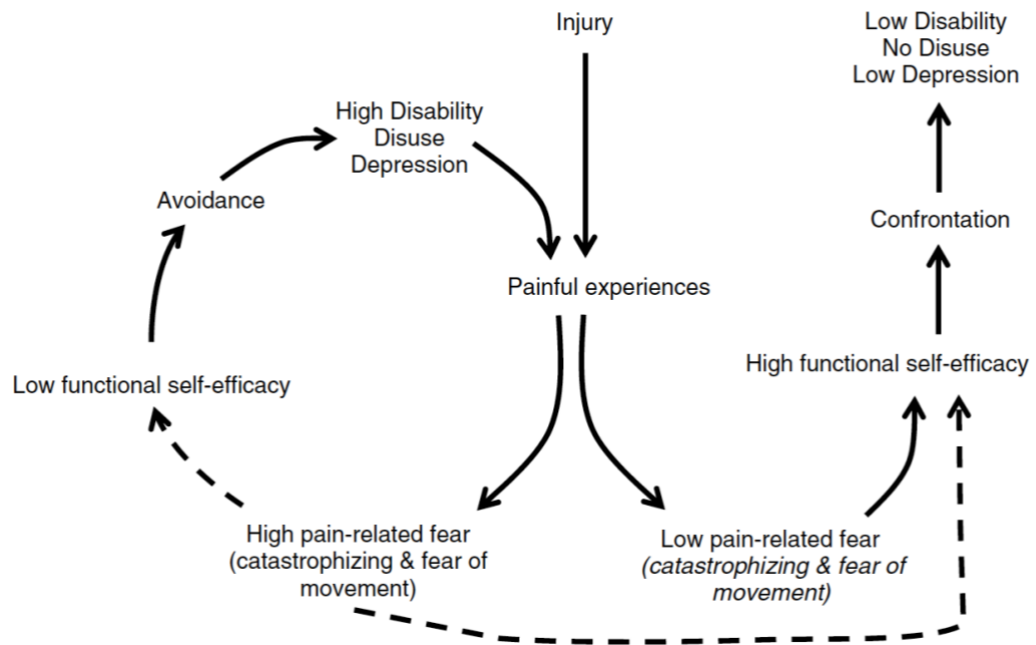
Injury

Low Disability
No Disuse
Low Depression

High Disability
Disuse
Depression

Avoidance

Confrontation

Painful experiences

High functional self-efficacy

Low functional self-efficacy

High pain-related fear (catastrophizing & fear of movement)

Low pain-related fear (catastrophizing & fear of movement)